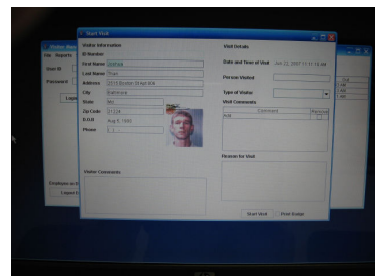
Start Visit

Visitor Information

ID Number

First Name Matthew

Last Name Tran

Address 2213 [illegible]

City Baltimore

State MD

Zip Code 21224

D.O.B Aug 8, 1985

Phone

Visitor Comments

Visit Details

Date and Time of Visit Jun 22, 2007 11:11:19 AM

Person Visited

Type of Visitor

Visit Comments

Comment

Add

Reason for Visit

Start Visit

Print Badge

Visitor Man

File Reports

User ID

Password

Login

Employee

Cancel